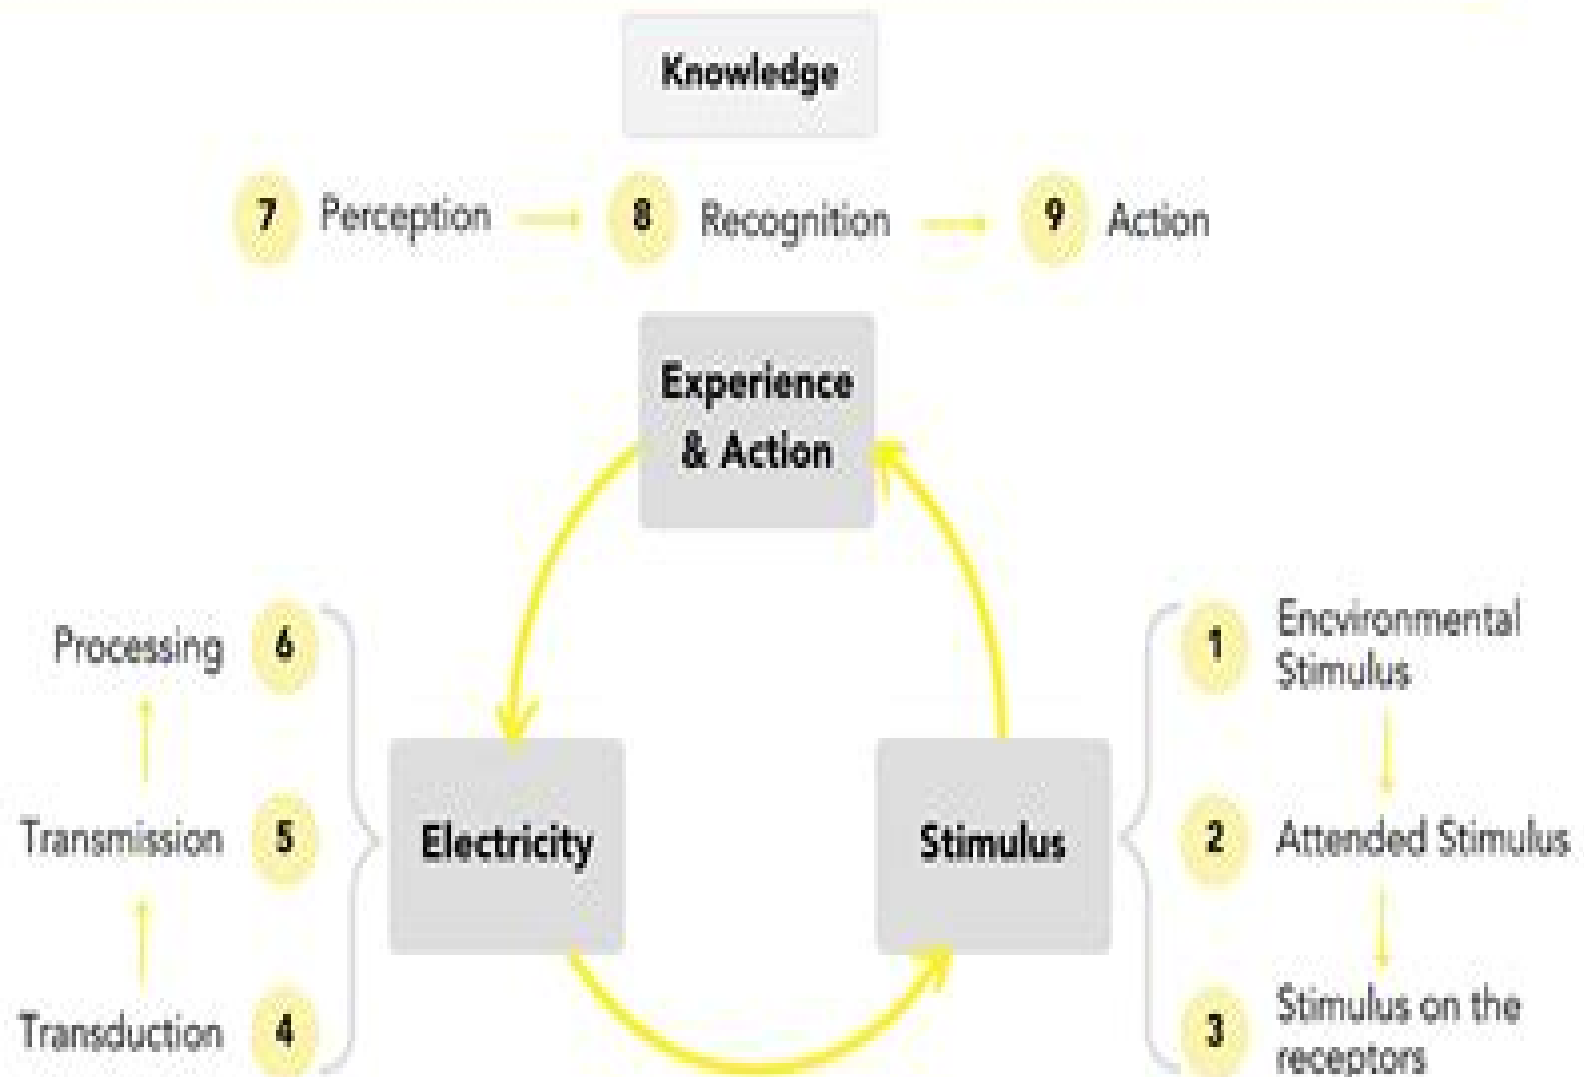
Knowledge

7 Perception 8 Recognition 9 Action

Experience & Action

Processing 6

Transmission 5

Transduction 4

Electricity

Stimulus

1 Encvironmental Stimulus

2 Attended Stimulus

3 Stimulus on the receptors